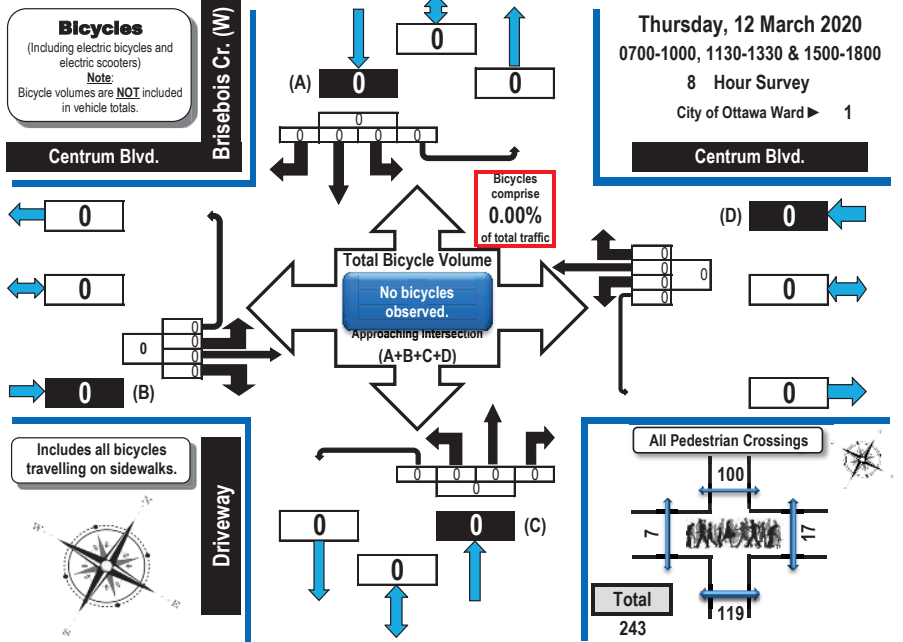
Bicycles
(Including electric bicycles and electric scooters)
Note:
Bicycle volumes are NOT included in vehicle totals.

Centrum Blvd.

Brisebois Cr. (W)

0

(A) 0

0

0
0 0 0 0

Thursday, 12 March 2020
0700-1000, 1130-1330 & 1500-1800
8 Hour Survey
City of Ottawa Ward ► 1

Centrum Blvd.

Bicycles comprise
0.00%
of total traffic

0

0

(D) 0

0

0 0 0 0
0

Total Bicycle Volume
No bicycles observed.
Approaching Intersection
(A+B+C+D)

0
0 0 0 0

0

(B)

0

Includes all bicycles travelling on sidewalks.

Driveway

0 0 0 0
0

0

0 (C)

0

All Pedestrian Crossings
100
7
17
119
Total
243